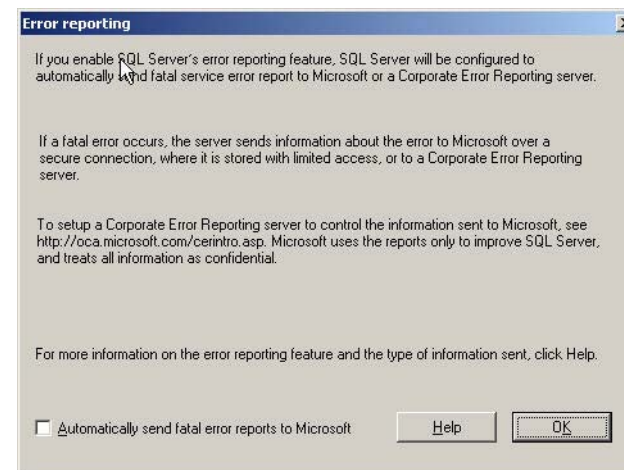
Error reporting

If you enable SQL Server's error reporting feature, SQL Server will be configured to automatically send fatal service error report to Microsoft or a Corporate Error Reporting server.

If a fatal error occurs, the server sends information about the error to Microsoft over a secure connection, where it is stored with limited access, or to a Corporate Error Reporting server.

To setup a Corporate Error Reporting server to control the information sent to Microsoft, see http://oca.microsoft.com/cerintro.asp. Microsoft uses the reports only to improve SQL Server, and treats all information as confidential.

For more information on the error reporting feature and the type of information sent, click Help.

Automatically send fatal error reports to Microsoft

Help

OK